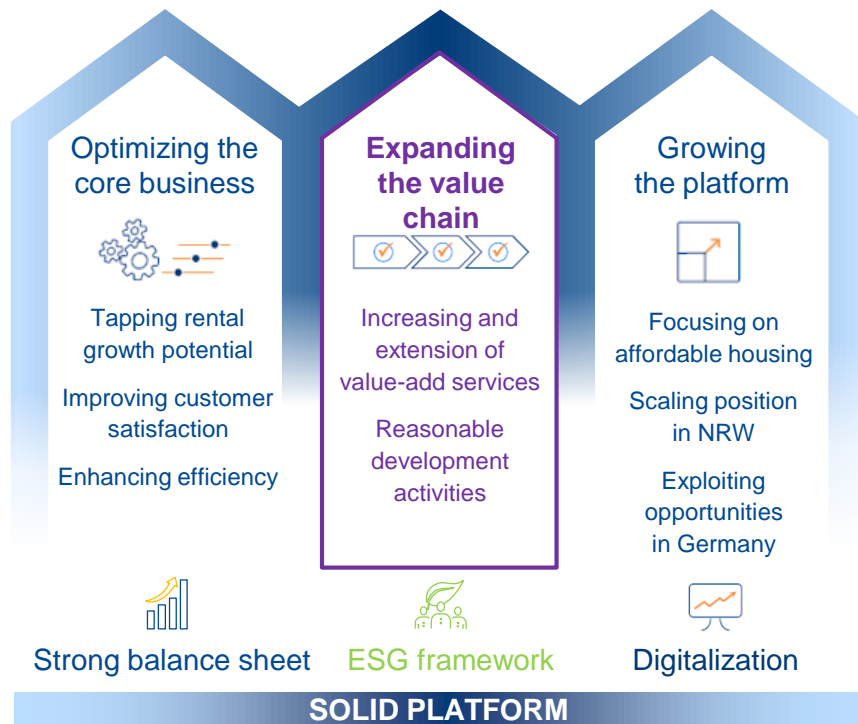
Optimizing the core business

Tapping rental growth potential

Improving customer satisfaction

Enhancing efficiency

Expanding the value chain

Increasing and extension of value-add services

Reasonable development activities

Growing the platform

Focusing on affordable housing

Scaling position in NRW

Exploiting opportunities in Germany

Strong balance sheet

ESG framework

Digitalization

SOLID PLATFORM